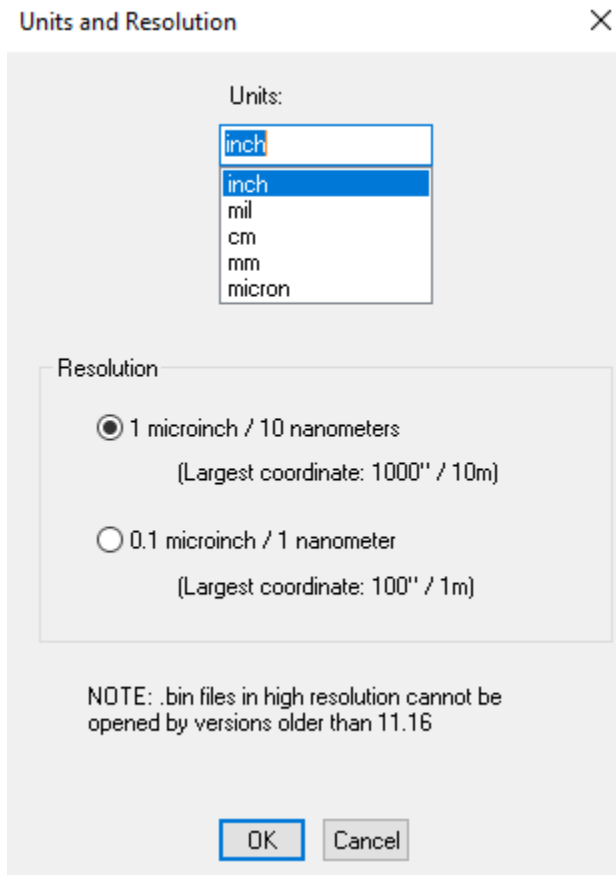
Units and Resolution

×

Units:

inch

inch
mil
cm
mm
micron

Resolution

1 microinch / 10 nanometers

(Largest coordinate: 1000'' / 10m)

0.1 microinch / 1 nanometer

(Largest coordinate: 100'' / 1m)

NOTE: .bin files in high resolution cannot be opened by versions older than 11.16

OK

Cancel